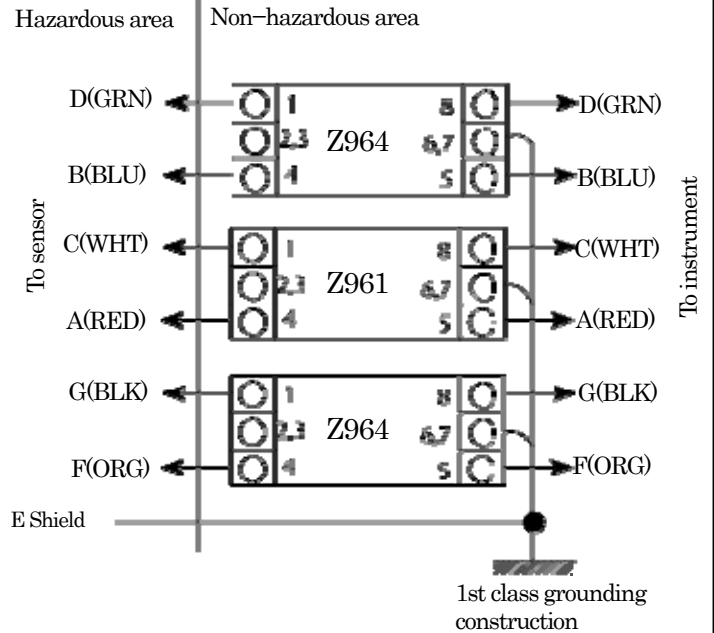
Hazardous area

Non−hazardous area

To sensor

To instrument

D(GRN)

1

8

D(GRN)

2,3

Z964

6,7

B(BLU)

4

5

B(BLU)

C(WHT)

1

8

C(WHT)

2,3

Z961

6,7

A(RED)

4

5

A(RED)

G(BLK)

1

8

G(BLK)

2,3

Z964

6,7

F(ORG)

4

5

F(ORG)

E Shield

1st class grounding construction